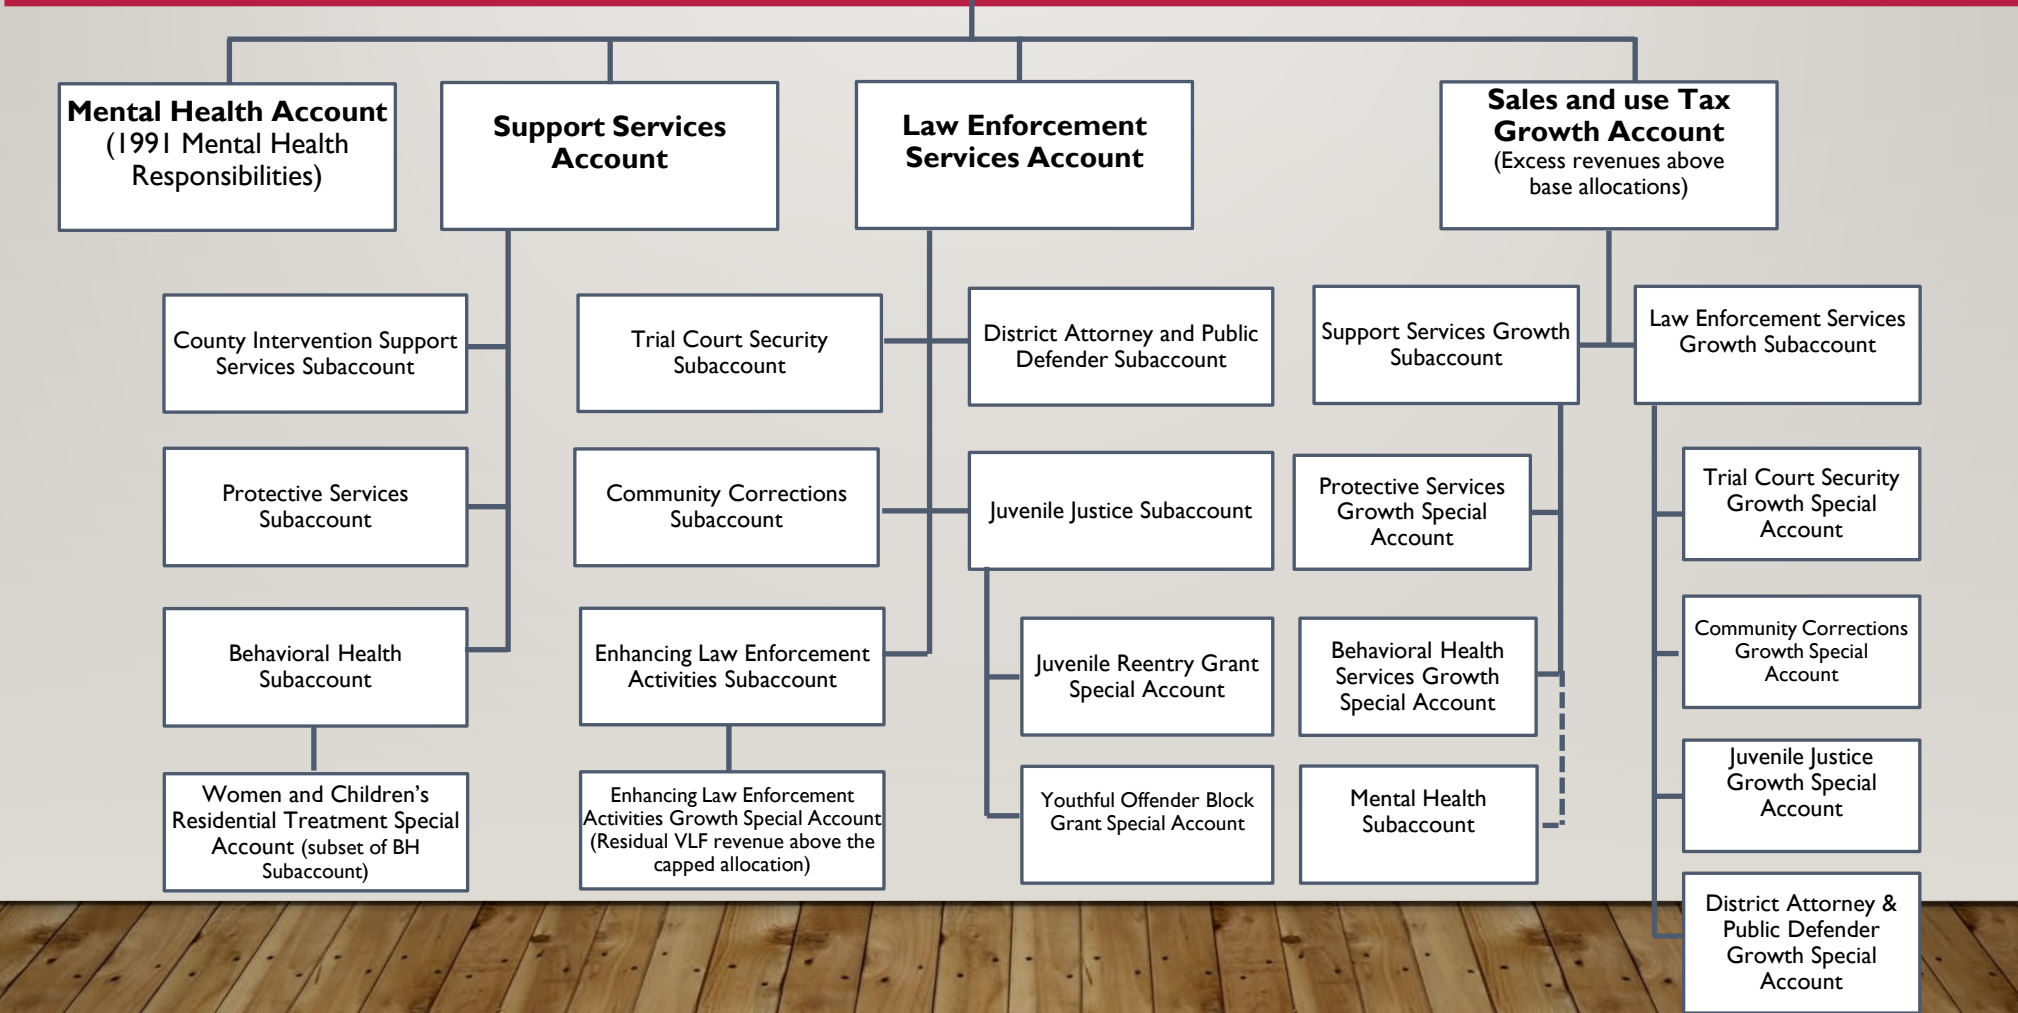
Mental Health Account (1991 Mental Health Responsibilities)

Support Services Account

Law Enforcement Services Account

Sales and use Tax Growth Account (Excess revenues above base allocations)

County Intervention Support Services Subaccount

Protective Services Subaccount

Behavioral Health Subaccount

Women and Children's Residential Treatment Special Account (subset of BH Subaccount)

Trial Court Security Subaccount

Community Corrections Subaccount

Enhancing Law Enforcement Activities Subaccount

Enhancing Law Enforcement Activities Growth Special Account (Residual VLF revenue above the capped allocation)

District Attorney and Public Defender Subaccount

Juvenile Justice Subaccount

Juvenile Reentry Grant Special Account

Youthful Offender Block Grant Special Account

Support Services Growth Subaccount

Protective Services Growth Special Account

Behavioral Health Services Growth Special Account

Mental Health Subaccount

Law Enforcement Services Growth Subaccount

Trial Court Security Growth Special Account

Community Corrections Growth Special Account

Juvenile Justice Growth Special Account

District Attorney & Public Defender Growth Special Account